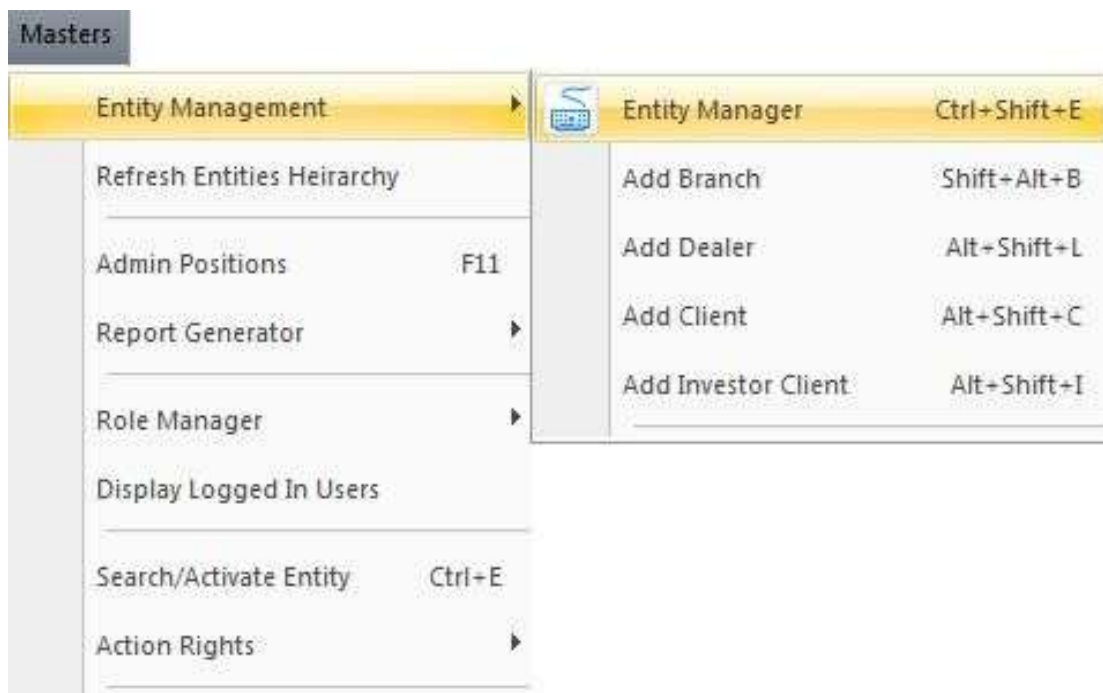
Masters

Entity Management

Refresh Entities Heirarchy

Admin Positions F11

Report Generator

Role Manager

Display Logged In Users

Search/Activate Entity Ctrl+E

Action Rights

Entity Manager Ctrl+Shift+E

Add Branch Shift+Alt+B

Add Dealer Alt+Shift+L

Add Client Alt+Shift+C

Add Investor Client Alt+Shift+I